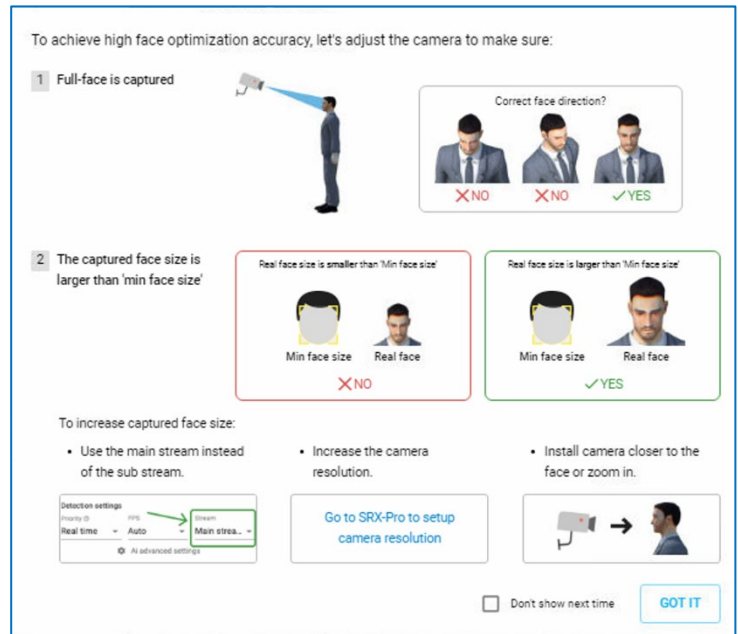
To achieve high face optimization accuracy, let's adjust the camera to make sure:

1 Full-face is captured

Correct face direction?

NO NO YES

2 The captured face size is larger than 'min face size'

Real face size is smaller than 'Min face size'

Min face size Real face

NO

Real face size is larger than 'Min face size'

Min face size Real face

YES

To increase captured face size:

• Use the main stream instead of the sub stream.

• Increase the camera resolution.

• Install camera closer to the face or zoom in.

Detection settings
Priority FPS Stream
Real time Auto Main strea...
AI advanced settings

Go to SRX-Pro to setup camera resolution

Don't show next time

GOT IT